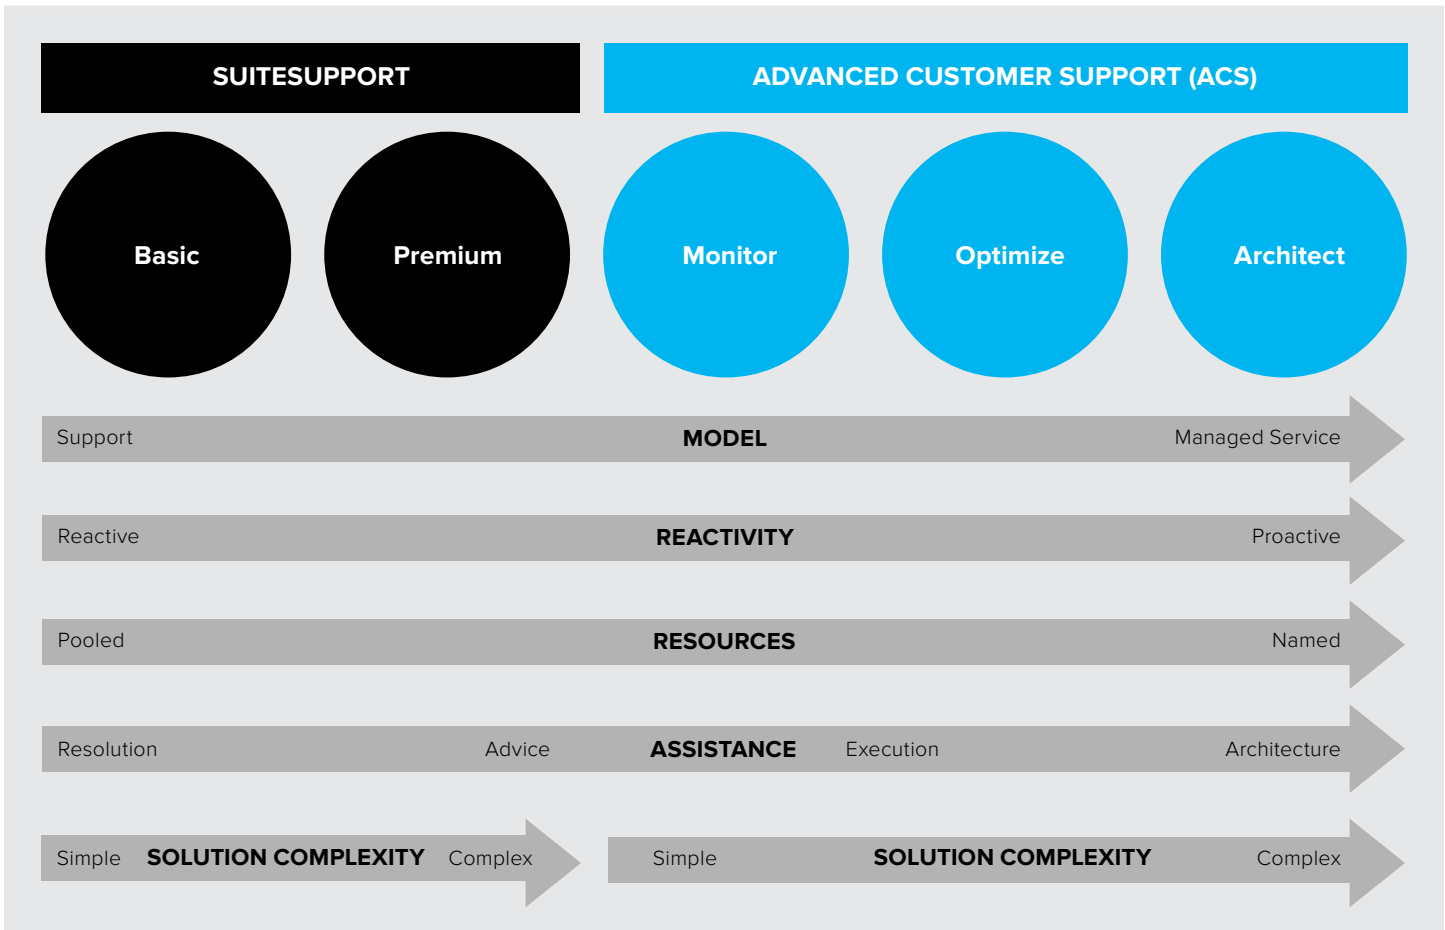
SUITESUPPORT

ADVANCED CUSTOMER SUPPORT (ACS)

Basic

Premium

Monitor

Optimize

Architect

Support MODEL Managed Service

Reactive REACTIVITY Proactive

Pooled RESOURCES Named

Resolution Advice ASSISTANCE Execution Architecture

Simple SOLUTION COMPLEXITY Complex

Simple SOLUTION COMPLEXITY Complex